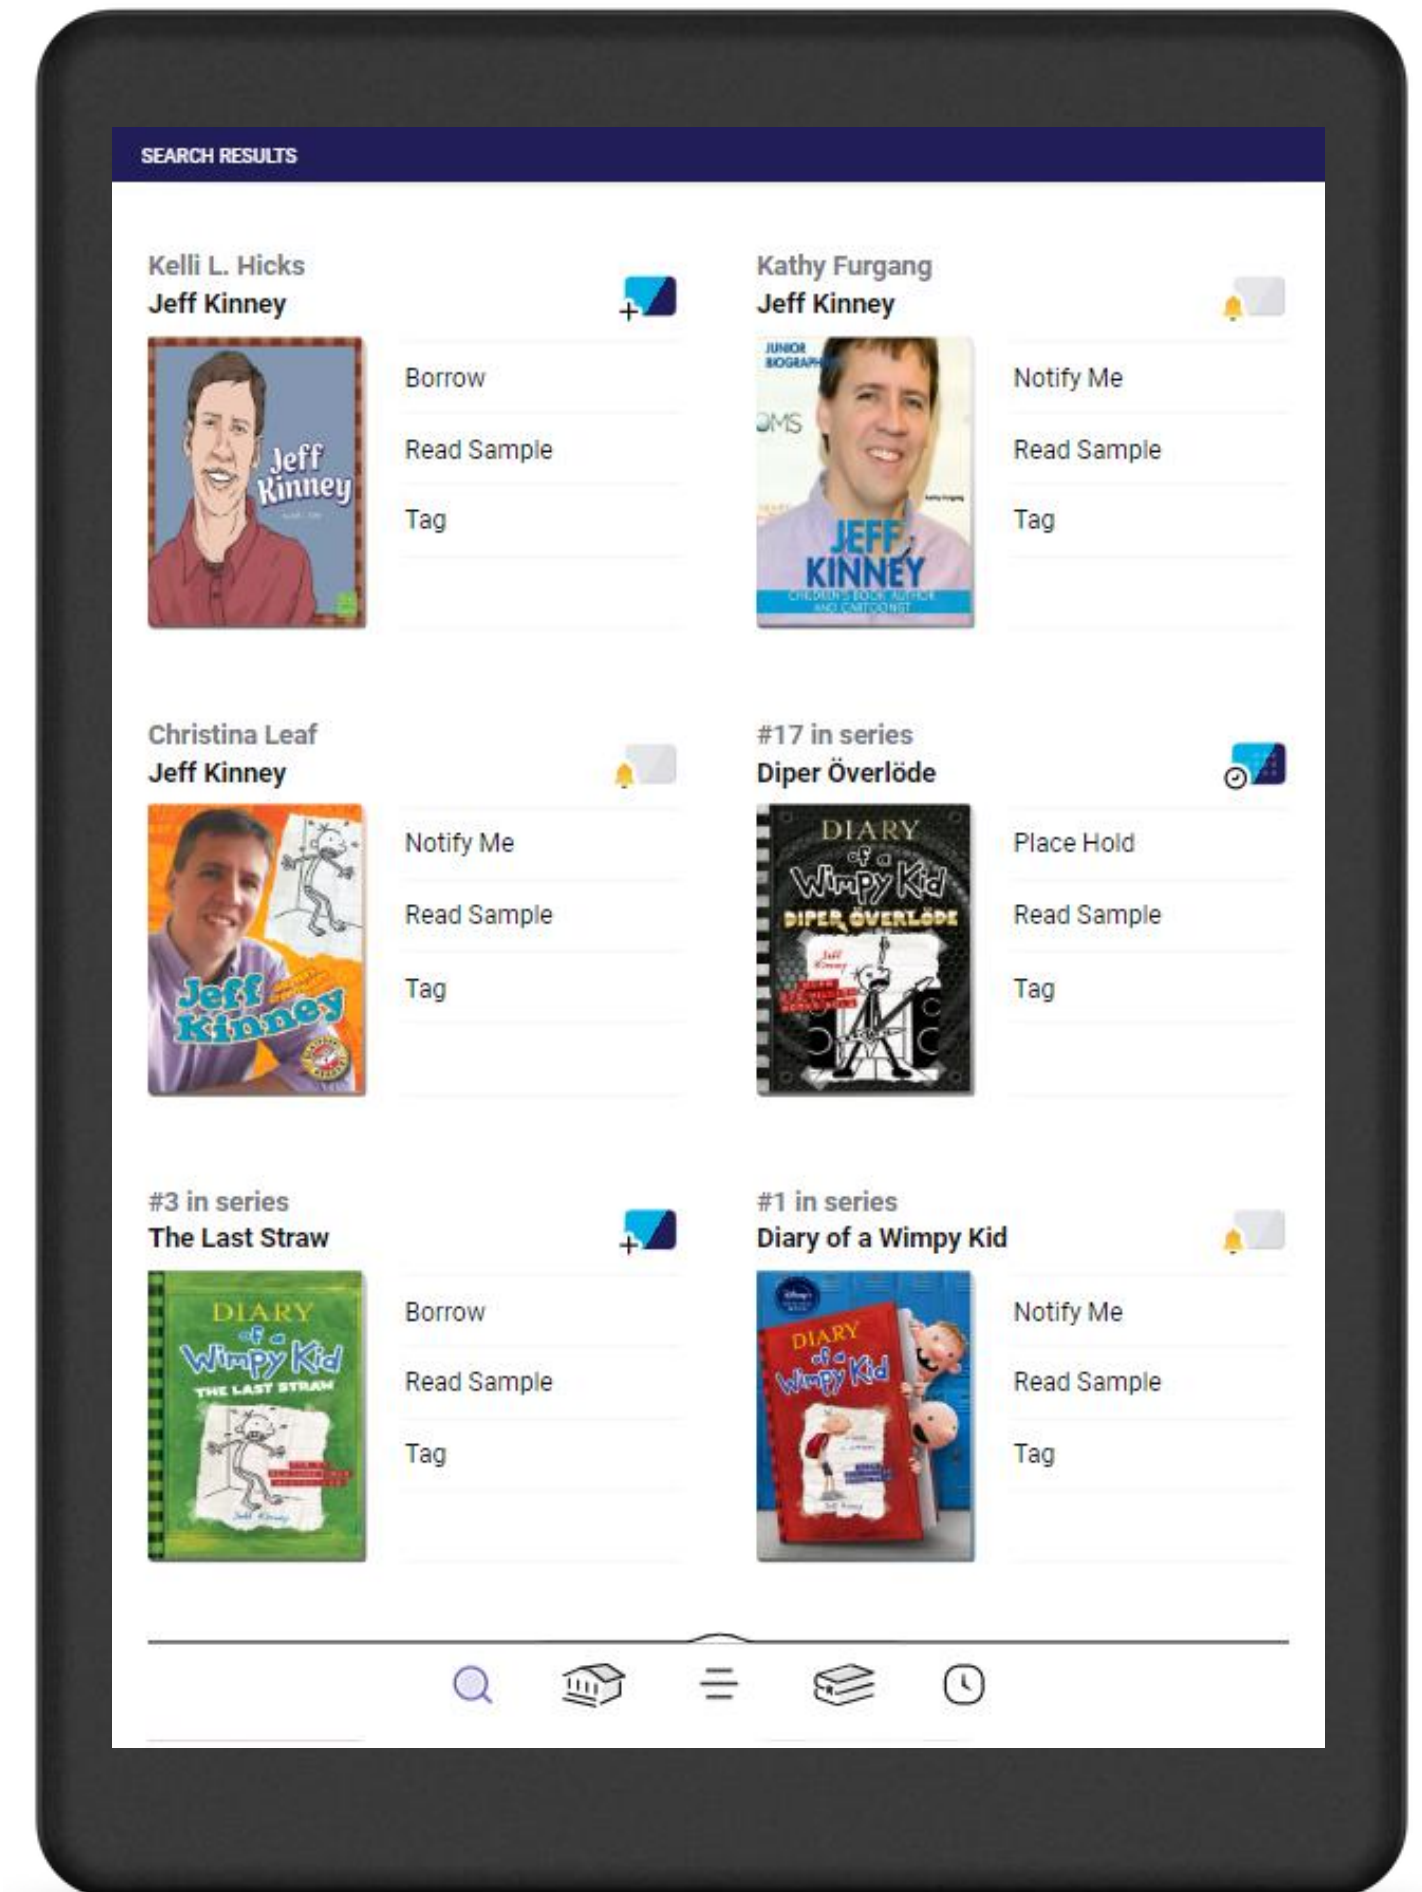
SEARCH RESULTS

Kelli L. Hicks
Jeff Kinney

Jeff Kinney

Borrow

Read Sample

Tag

Kathy Furgang
Jeff Kinney

JUNIOR BIOGRAPH

JEFF KINNEY
CHILDREN'S BOOK AUTHOR AND CARTOONIST

Notify Me

Read Sample

Tag

Christina Leaf
Jeff Kinney

Jeff Kinney

Notify Me

Read Sample

Tag

#17 in series
Diper Överlöde

DIARY of a Wimpy Kid
DIPER ÖVERLÖDE

Place Hold

Read Sample

Tag

#3 in series
The Last Straw

DIARY of a Wimpy Kid
THE LAST STRAW

Borrow

Read Sample

Tag

#1 in series
Diary of a Wimpy Kid

DIARY of a Wimpy Kid

Notify Me

Read Sample

Tag